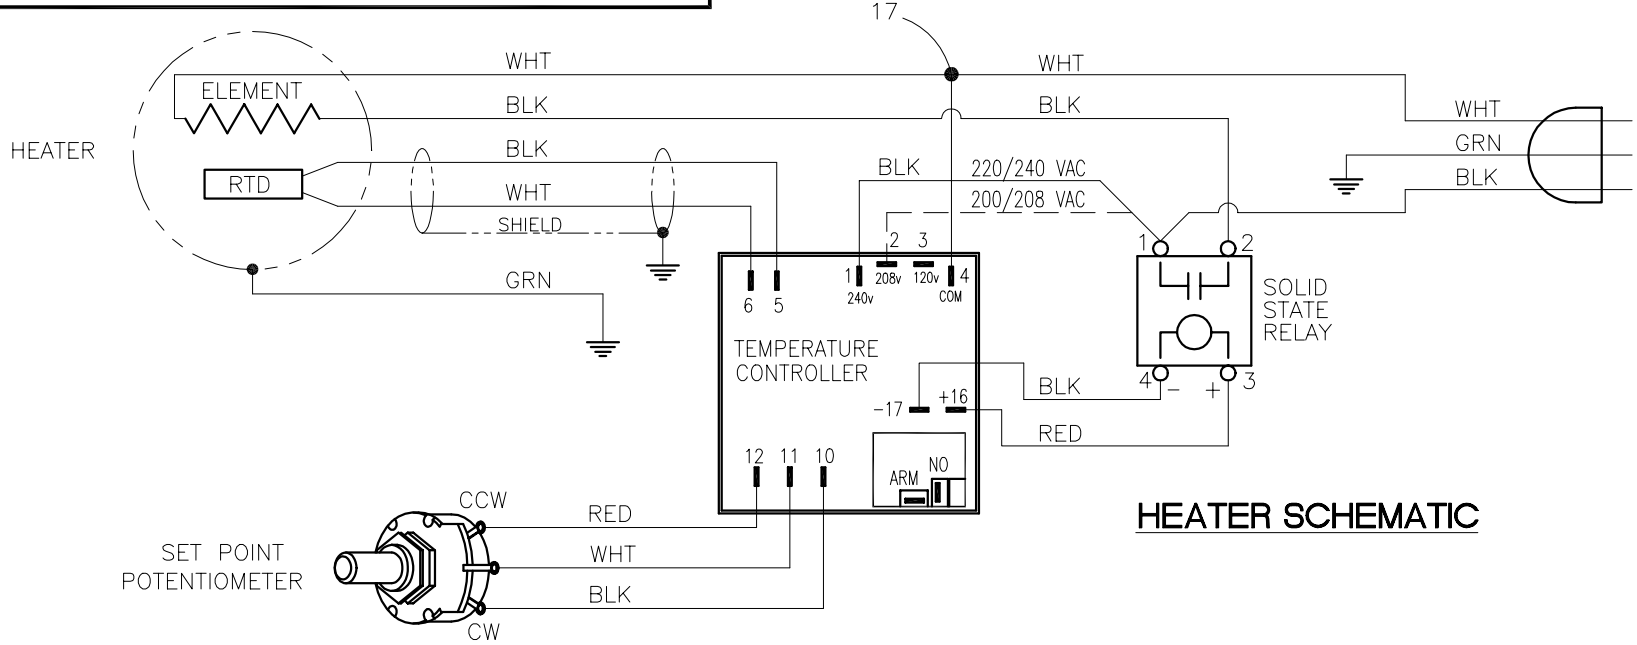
17

WHT

WHT

ELEMENT

BLK

BLK

WHT

HEATER

BLK

GRN

RTD

WHT

BLK

BLK

220/240 VAC

SHIELD

200/208 VAC

2 3

1

2

1

208v

120v

4

240v

COM

GRN

6 5

SOLID STATE RELAY

TEMPERATURE CONTROLLER

BLK

4

−

+

3

−17

+16

RED

12 11 10

ARM

NO

CCW

HEATER SCHEMATIC

RED

SET POINT POTENTIOMETER

WHT

BLK

CW